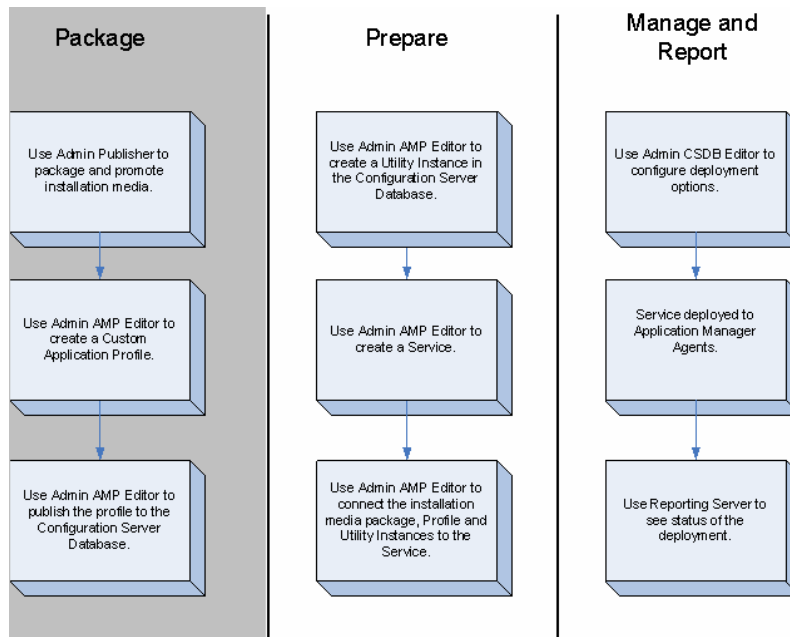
Package

Use Admin Publisher to package and promote installation media.

Use Admin AMP Editor to create a Custom Application Profile.

Use Admin AMP Editor to publish the profile to the Configuration Server Database.

Prepare

Use Admin AMP Editor to create a Utility Instance in the Configuration Server Database.

Use Admin AMP Editor to create a Service.

Use Admin AMP Editor to connect the installation media package, Profile and Utility Instances to the Service.

Manage and Report

Use Admin CSDB Editor to configure deployment options.

Service deployed to Application Manager Agents.

Use Reporting Server to see status of the deployment.